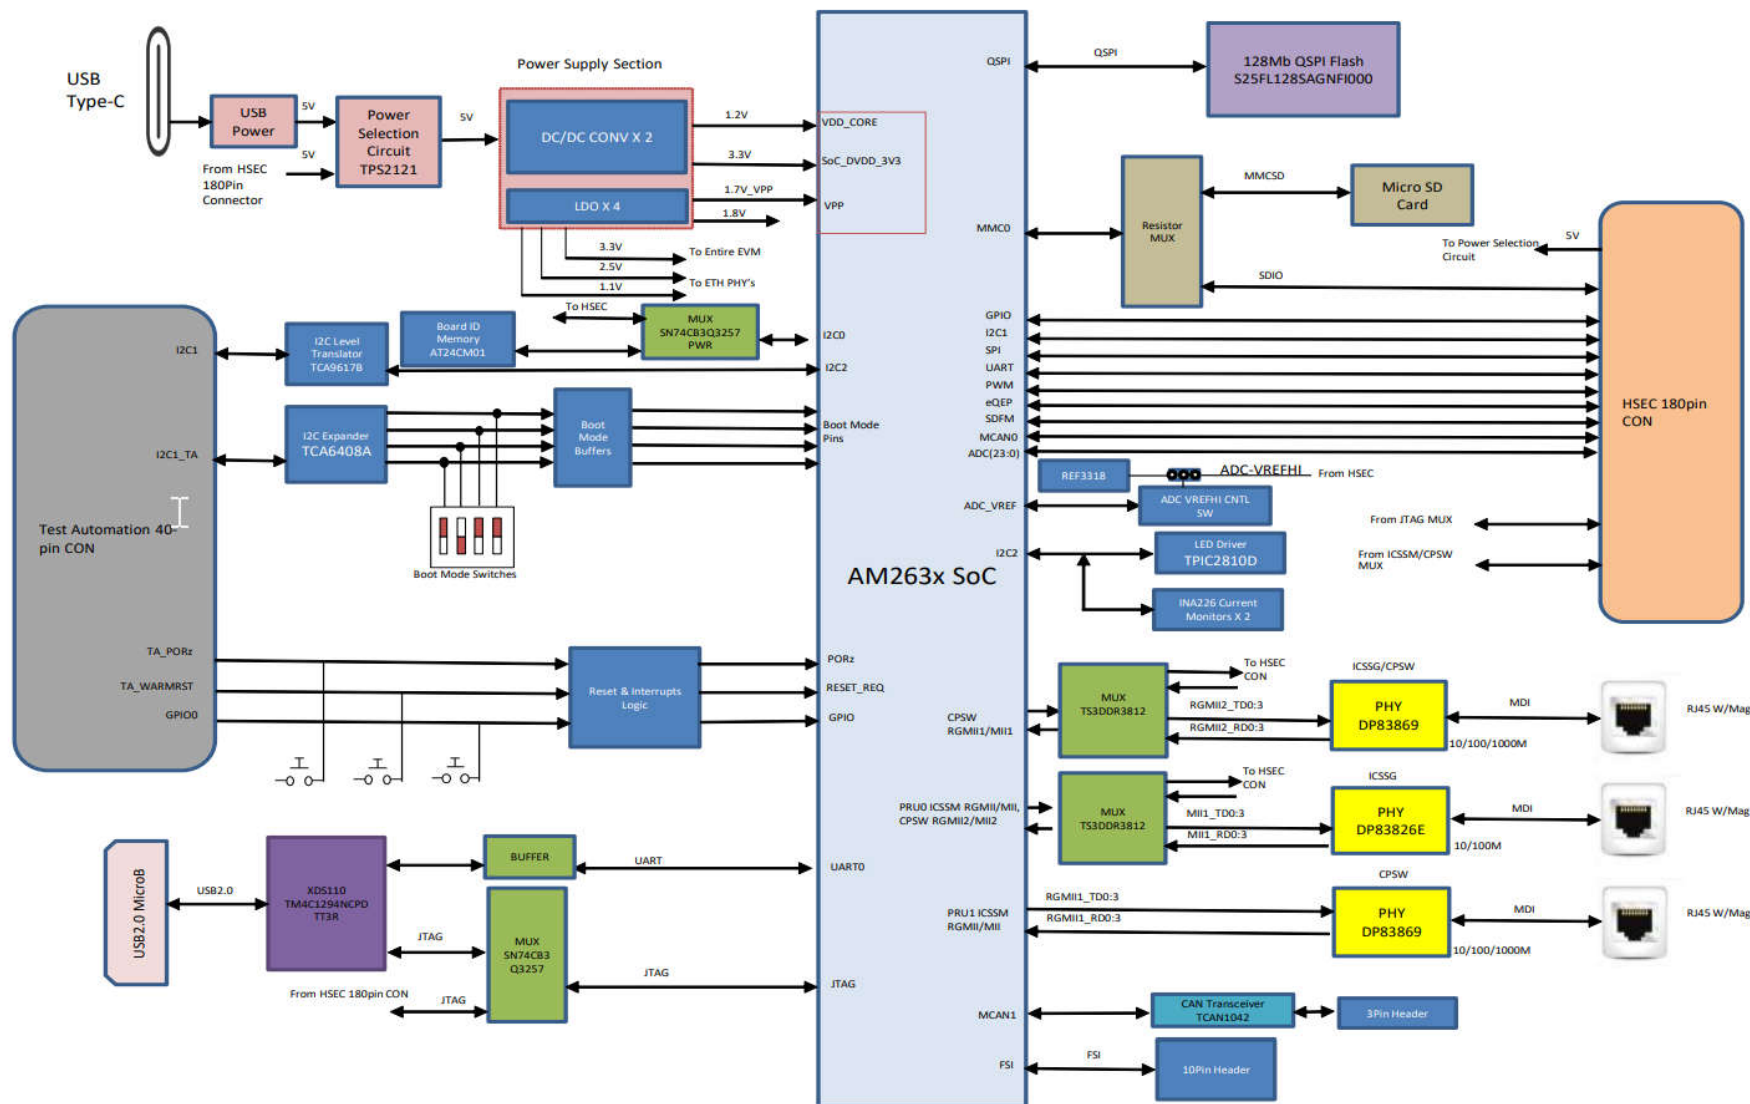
USB Type-C

USB Power

5V

5V

From HSEC 180Pin Connector

Power Selection Circuit TPS2121

5V

Power Supply Section

DC/DC CONV X 2

LDO X 4

1.2V

3.3V

1.7V_VPP

1.8V

3.3V

2.5V

1.1V

To Entire EVM

To ETH PHY's

To HSEC

VDD_CORE

SoC_DVDD_3V3

VPP

QSPI

QSPI

128Mb QSPI Flash S25FL128SAGNFI000

MMCSD

Micro SD Card

Resistor MUX

MMC0

To Power Selection Circuit

5V

SDIO

I2C1

I2C Level Translator TCA9617B

Board ID Memory AT24CM01

MUX SN74CB3Q3257 PWR

I2C0

I2C2

GPIO

I2C1

SPI

UART

PWM

eQEP

SDFM

MCAN0

ADC(23:0)

HSEC 180pin CON

I2C1_TA

I2C Expander TCA6408A

Boot Mode Buffers

Boot Mode Pins

Boot Mode Switches

REF3318

ADC-VREFHI

From HSEC

ADC_VREF

ADC VREFHI CNTL SW

From JTAG MUX

Test Automation 40-pin CON

I2C2

LED Driver TPIC2810D

From ICSSM/CPSW MUX

AM263x SoC

INA226 Current Monitors X 2

TA_PORz

TA_WARMRST

GPIO0

Reset & Interrupts Logic

PORz

RESET_REQ

GPIO

CPSW RGMII1/MII1

MUX TS3DDR3812

To HSEC CON

RGMII2_TD0:3

RGMII2_RD0:3

ICSSG/CPSW

PHY DP83869

MDI

10/100/1000M

RJ45 W/Mag

PRU0 ICSSM RGMII/MII, CPSW RGMII2/MII2

MUX TS3DDR3812

To HSEC CON

MII1_TD0:3

MII1_RD0:3

ICSSG

PHY DP83826E

MDI

10/100M

RJ45 W/Mag

USB2.0 MicroB

USB2.0

XDS110 TM4C1294NCPD TT3R

BUFFER

UART

UART0

JTAG

MUX SN74CB3 Q3257

JTAG

From HSEC 180pin CON

JTAG

JTAG

PRU1 ICSSM RGMII/MII

RGMII1_TD0:3

RGMII1_RD0:3

CPSW

PHY DP83869

MDI

10/100/1000M

RJ45 W/Mag

MCAN1

CAN Transceiver TCAN1042

3Pin Header

FSI

FSI

10Pin Header